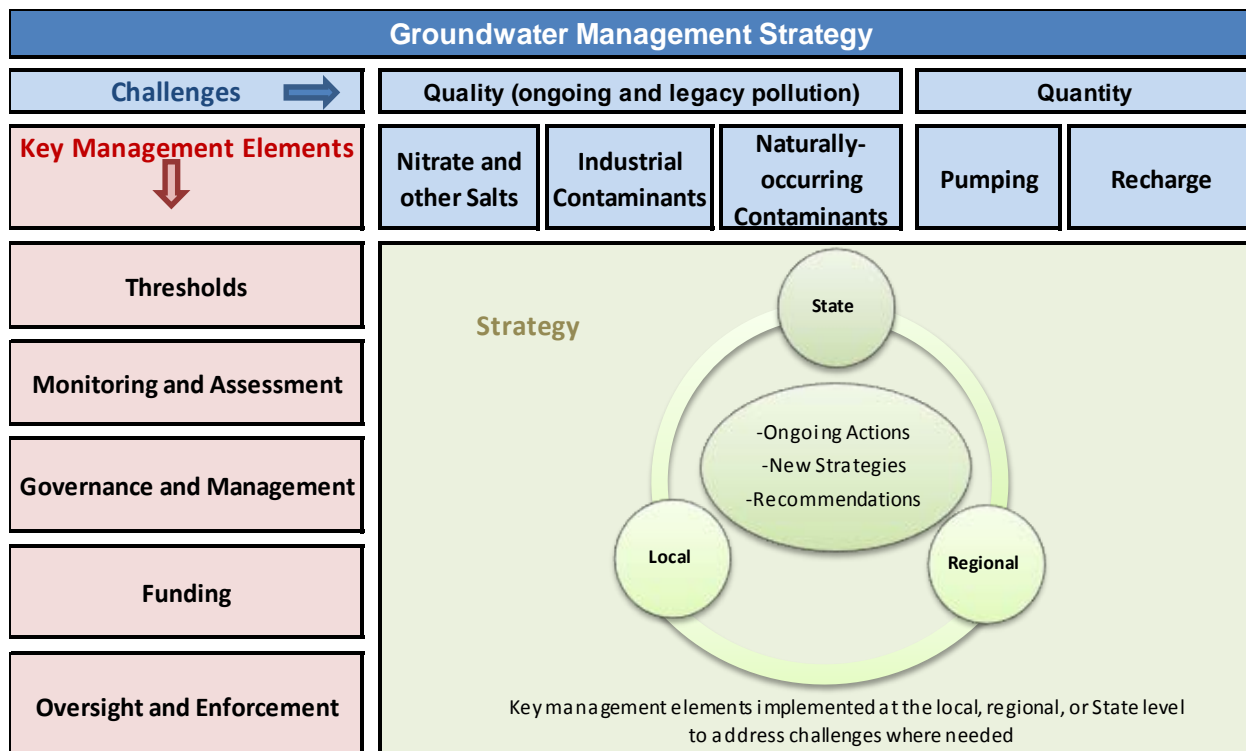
Groundwater Management Strategy

Challenges

Quality (ongoing and legacy pollution)

Quantity

Key Management Elements

Nitrate and other Salts

Industrial Contaminants

Naturally-occurring Contaminants

Pumping

Recharge

Thresholds

Monitoring and Assessment

Governance and Management

Funding

Oversight and Enforcement

Strategy

State

-Ongoing Actions
-New Strategies
-Recommendations

Local

Regional

Key management elements implemented at the local, regional, or State level to address challenges where needed